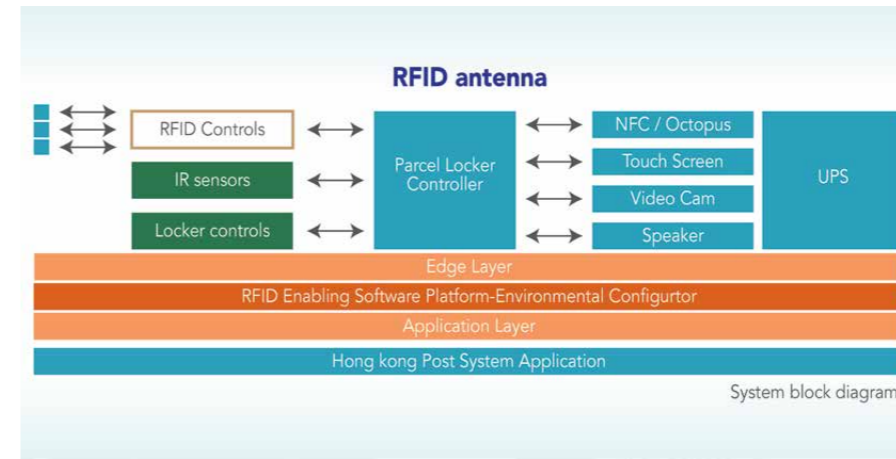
RFID antenna

RFID Controls

IR sensors

Locker controls

Parcel Locker Controller

NFC / Octopus

Touch Screen

Video Cam

Speaker

UPS

Edge Layer

RFID Enabling Software Platform-Environmental Configurtor

Application Layer

Hong kong Post System Application

System block diagram